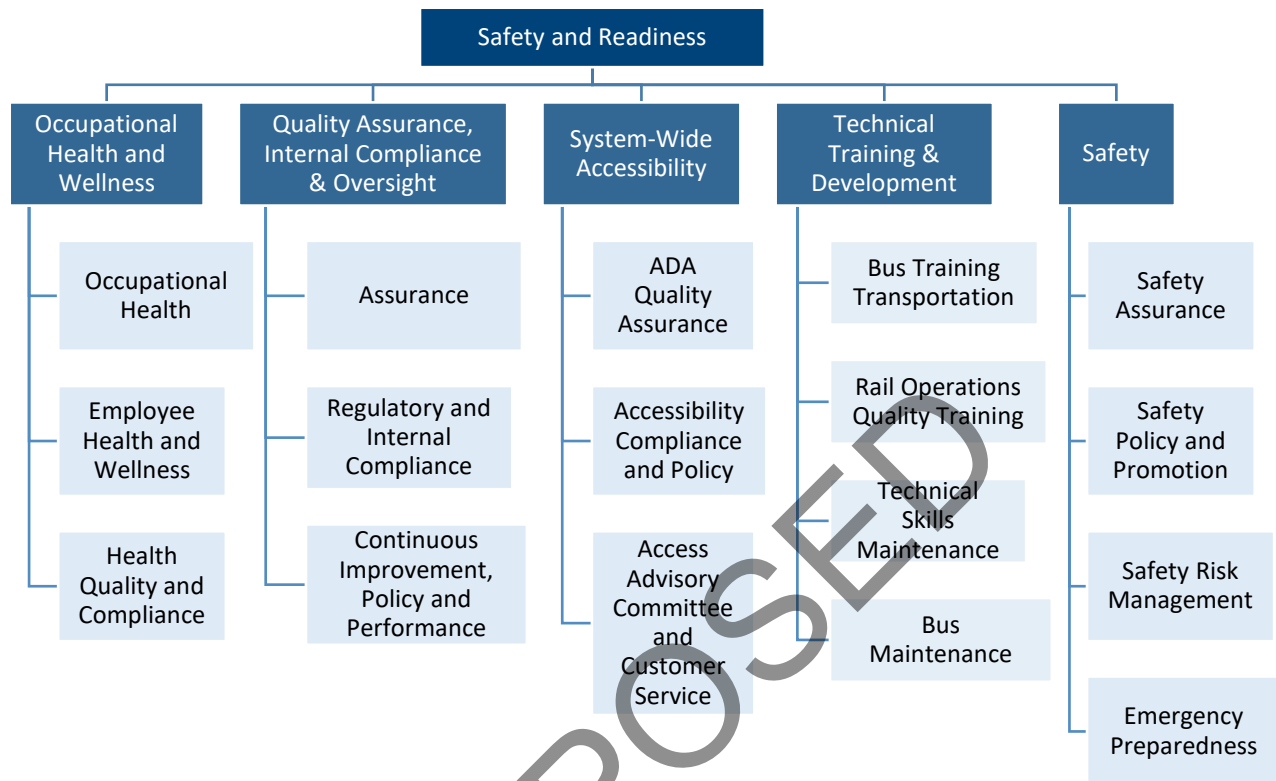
Safety and Readiness

Occupational Health and Wellness

Occupational Health

Employee Health and Wellness

Health Quality and Compliance

Quality Assurance, Internal Compliance & Oversight

Assurance

Regulatory and Internal Compliance

Continuous Improvement, Policy and Performance

System-Wide Accessibility

ADA Quality Assurance

Accessibility Compliance and Policy

Access Advisory Committee and Customer Service

Technical Training & Development

Bus Training Transportation

Rail Operations Quality Training

Technical Skills Maintenance

Bus Maintenance

Safety

Safety Assurance

Safety Policy and Promotion

Safety Risk Management

Emergency Preparedness

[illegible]POSED